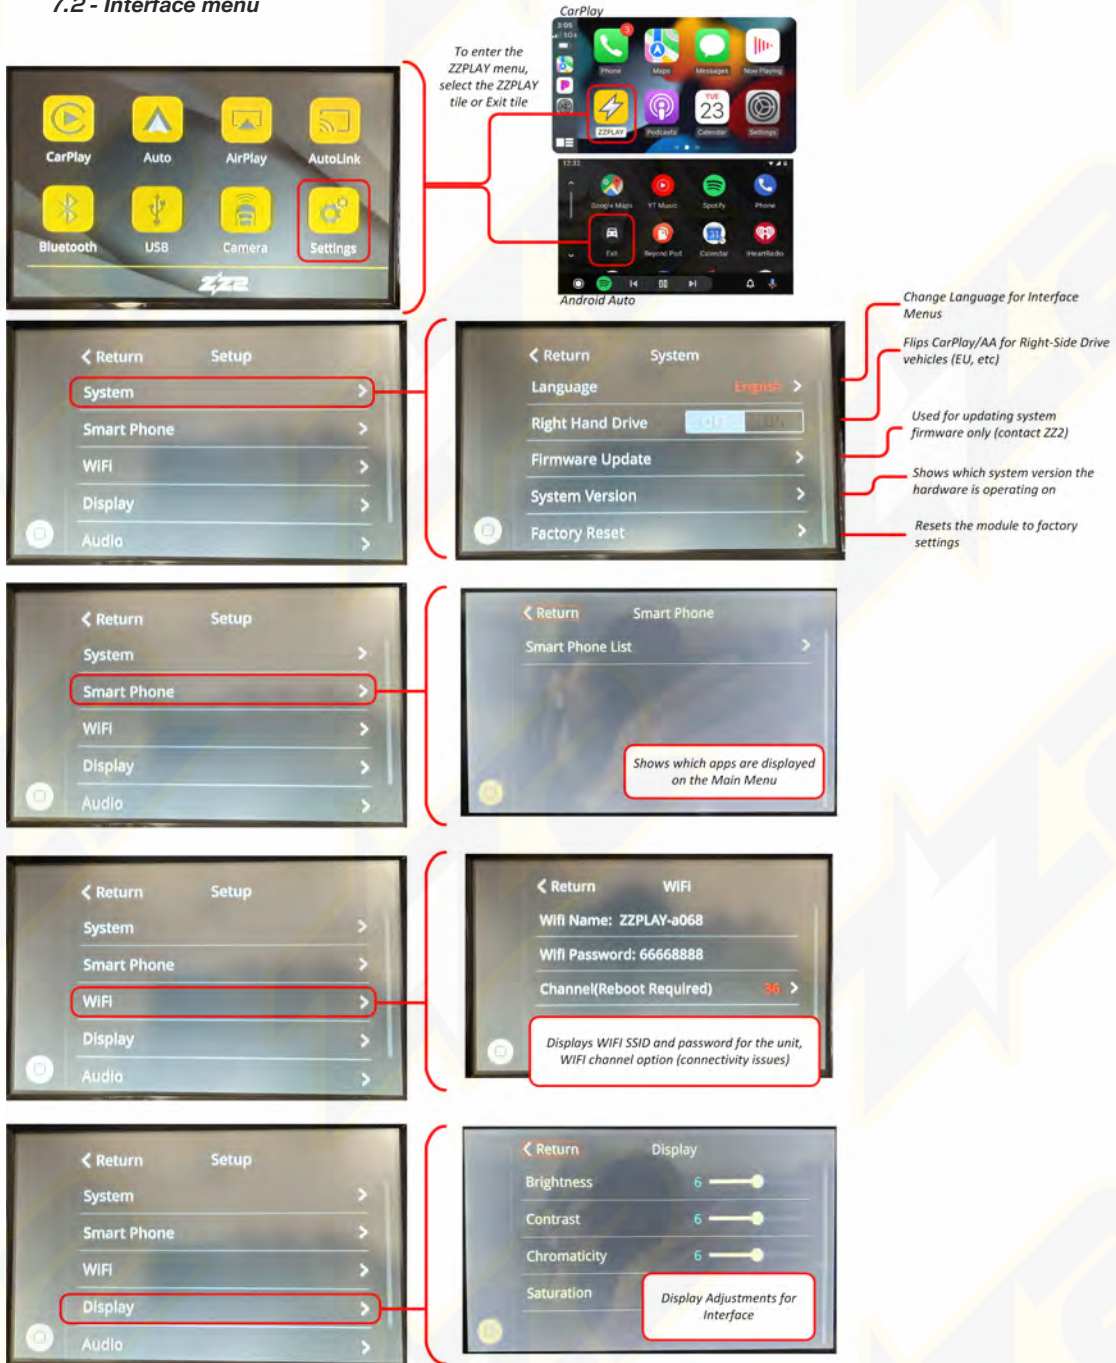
7.2 - Interface menu

CarPlay Auto AirPlay AutoLink
Bluetooth USB Camera Settings
ZZ2

To enter the ZZPLAY menu, select the ZZPLAY tile or Exit tile

CarPlay
Phone Maps Messages Now Playing
ZZPLAY Podcasts Calendar Settings

Google Maps YT Music Spotify Phone
Exit Beyond Pod Calendar iHeartRadio
Android Auto

< Return Setup
System >
Smart Phone >
WiFi >
Display >
Audio >

< Return System
Language English >
Right Hand Drive
Firmware Update >
System Version >
Factory Reset >

Change Language for Interface Menus

Flips CarPlay/AA for Right-Side Drive vehicles (EU, etc)

Used for updating system firmware only (contact ZZ2)

Shows which system version the hardware is operating on

Resets the module to factory settings

< Return Setup
System >
Smart Phone >
WiFi >
Display >
Audio >

< Return Smart Phone
Smart Phone List >

Shows which apps are displayed on the Main Menu

< Return Setup
System >
Smart Phone >
WiFi >
Display >
Audio >

< Return WiFi
Wifi Name: ZZPLAY-a068
Wifi Password: 66668888
Channel(Reboot Required) 36 >

Displays WIFI SSID and password for the unit, WIFI channel option (connectivity issues)

< Return Setup
System >
Smart Phone >
WiFi >
Display >
Audio >

< Return Display
Brightness 6
Contrast 6
Chromaticity 6
Saturation

Display Adjustments for Interface